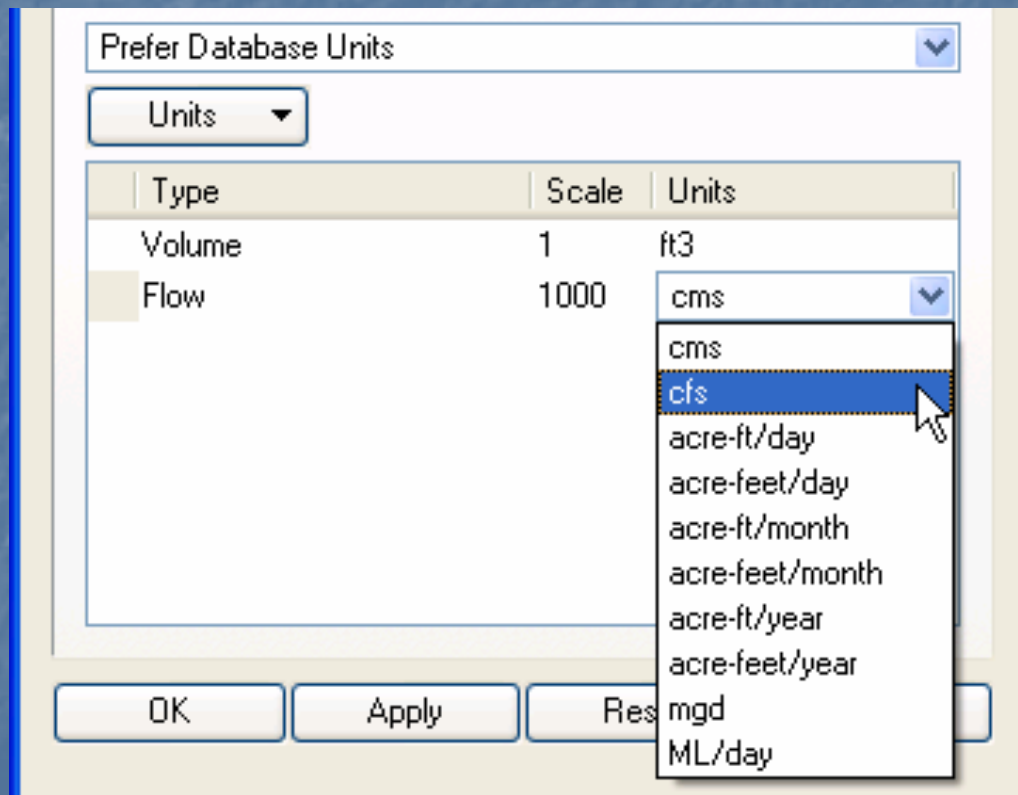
Prefer Database Units

Units

| Type | Scale | Units |
|---|---|---|
| Volume | 1 | ft3 |
| Flow | 1000 | cms |

cms
cfs
acre-ft/day
acre-feet/day
acre-ft/month
acre-feet/month
acre-ft/year
acre-feet/year
mgd
ML/day

OK Apply Res